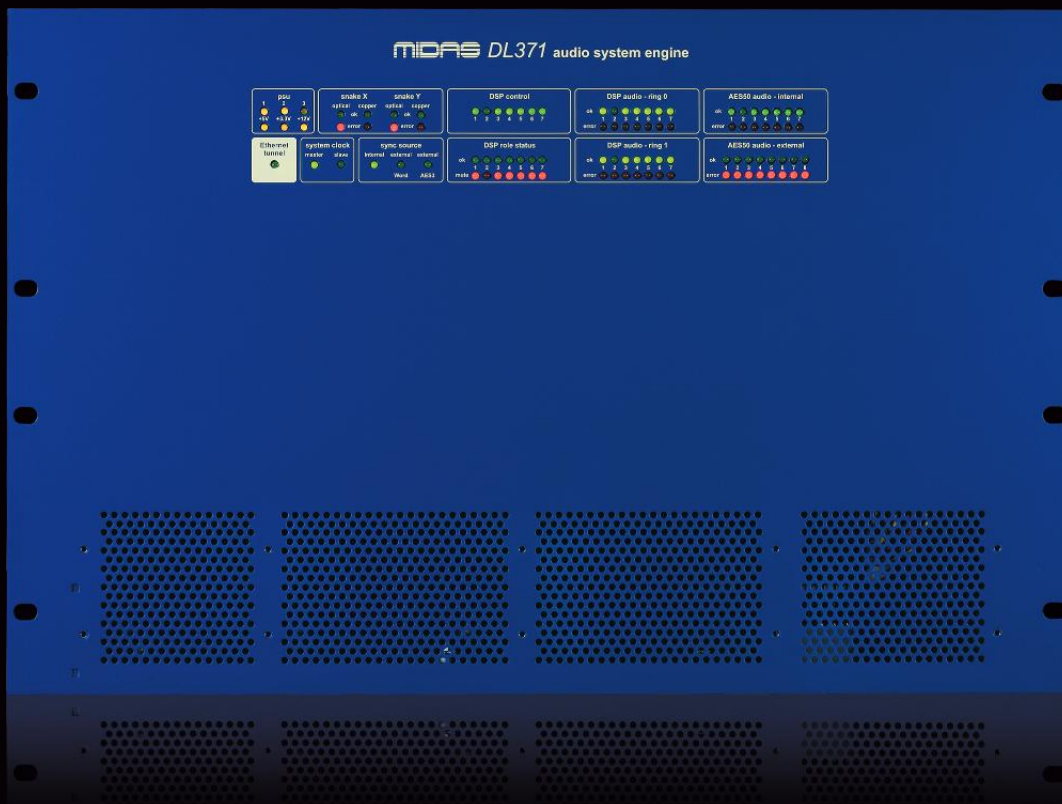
MIDAS DL371 audio system engine

psu
1 2 3
+5V +3.3V +12V

snake X
optical copper
ok
error

snake Y
optical copper
ok
error

DSP control
1 2 3 4 5 6 7

DSP audio - ring 0
ok
1 2 3 4 5 6 7
error

AES50 audio - internal
ok
1 2 3 4 5 6 7
error

Ethernet tunnel

system clock
master slave

sync source
internal external external
Word AES3

DSP role status
ok
1 2 3 4 5 6 7
mute

DSP audio - ring 1
ok
1 2 3 4 5 6 7
error

AES50 audio - external
ok
1 2 3 4 5 6 7 8
error